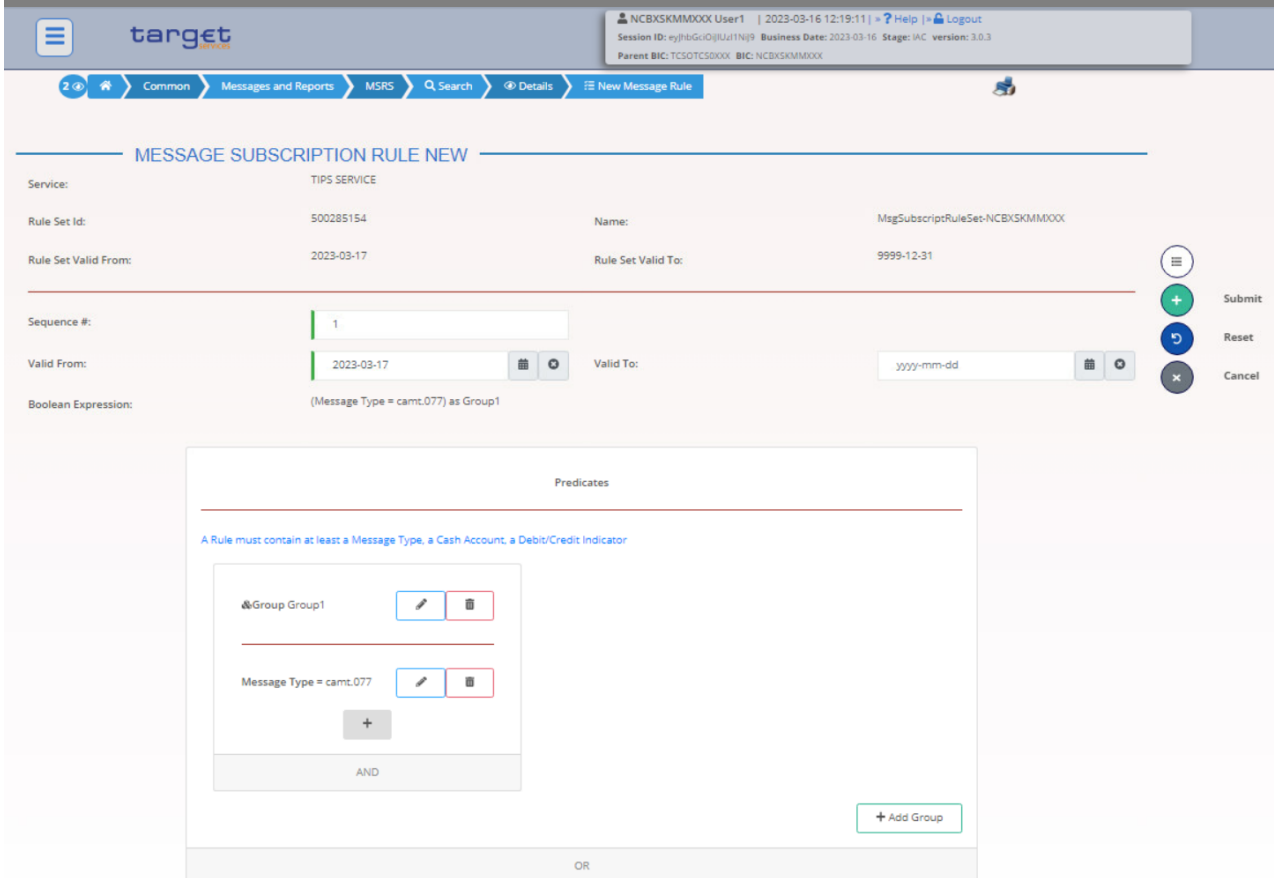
target
services

NCBXSKMMXXX User1 | 2023-03-16 12:19:11 | » ? Help | » Logout
Session ID: eyJhbGciOiJIUzI1NiJ9 Business Date: 2023-03-16 Stage: IAC version: 3.0.3
Parent BIC: TCSOTCS0XXX BIC: NCBXSKMMXXX

2 Common Messages and Reports MSRS Search Details New Message Rule

MESSAGE SUBSCRIPTION RULE NEW

Service: TIPS SERVICE

Rule Set Id: 500285154 Name: MsgSubscriptRuleSet-NCBXSKMMXXX

Rule Set Valid From: 2023-03-17 Rule Set Valid To: 9999-12-31

Submit
Reset
Cancel

Sequence #: 1

Valid From: 2023-03-17 Valid To: yyyy-mm-dd

Boolean Expression: (Message Type = camt.077) as Group1

Predicates

A Rule must contain at least a Message Type, a Cash Account, a Debit/Credit Indicator

&Group Group1

Message Type = camt.077

+

AND

+ Add Group

OR